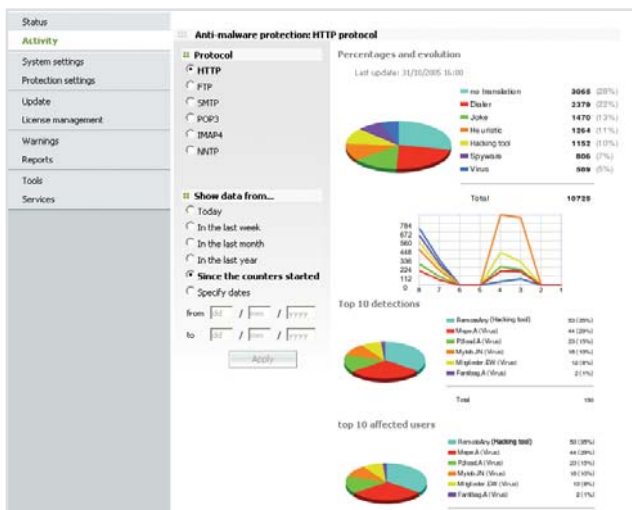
Status
Activity
System settings
Protection settings
Update
License management
Warnings
Reports
Tools
Services

Anti-malware protection: HTTP protocol

Protocol
HTTP
FTP
SMTP
POP3
IMAP4
NNTP

Show data from...
Today
In the last week
In the last month
In the last year
Since the counters started
Specify dates
from dd / mm / yyyy
to dd / mm / yyyy
Apply

Percentages and evolution
Last update: 31/10/2005 16:00

| | | |
|---|---|---|
| no translation | 3065 | (28%) |
| Dialer | 2379 | (22%) |
| Joke | 1470 | (13%) |
| Heuristic | 1264 | (11%) |
| Hacking tool | 1152 | (10%) |
| Spyware | 806 | (7%) |
| Virus | 589 | (5%) |
| Total | 10725 | |

784
672
560
448
336
224
112
0
8 7 6 5 4 3 2 1

Top 10 detections

| | |
|---|---|
| Remoteboy (Hacking tool) | 53 (35%) |
| Mape.A (Virus) | 44 (29%) |
| Pdhed.A (Virus) | 23 (15%) |
| Mytob.JN (Virus) | 18 (15%) |
| Migiode.DW (Virus) | 12 (8%) |
| Fantbag.A (Virus) | 2 (1%) |
| Total | 150 |

top 10 affected users

| | |
|---|---|
| Remoteboy (Hacking tool) | 53 (35%) |
| Mape.A (Virus) | 44 (29%) |
| Pdhed.A (Virus) | 23 (15%) |
| Mytob.JN (Virus) | 18 (15%) |
| Migiode.DW (Virus) | 12 (8%) |
| Fantbag.A (Virus) | 2 (1%) |